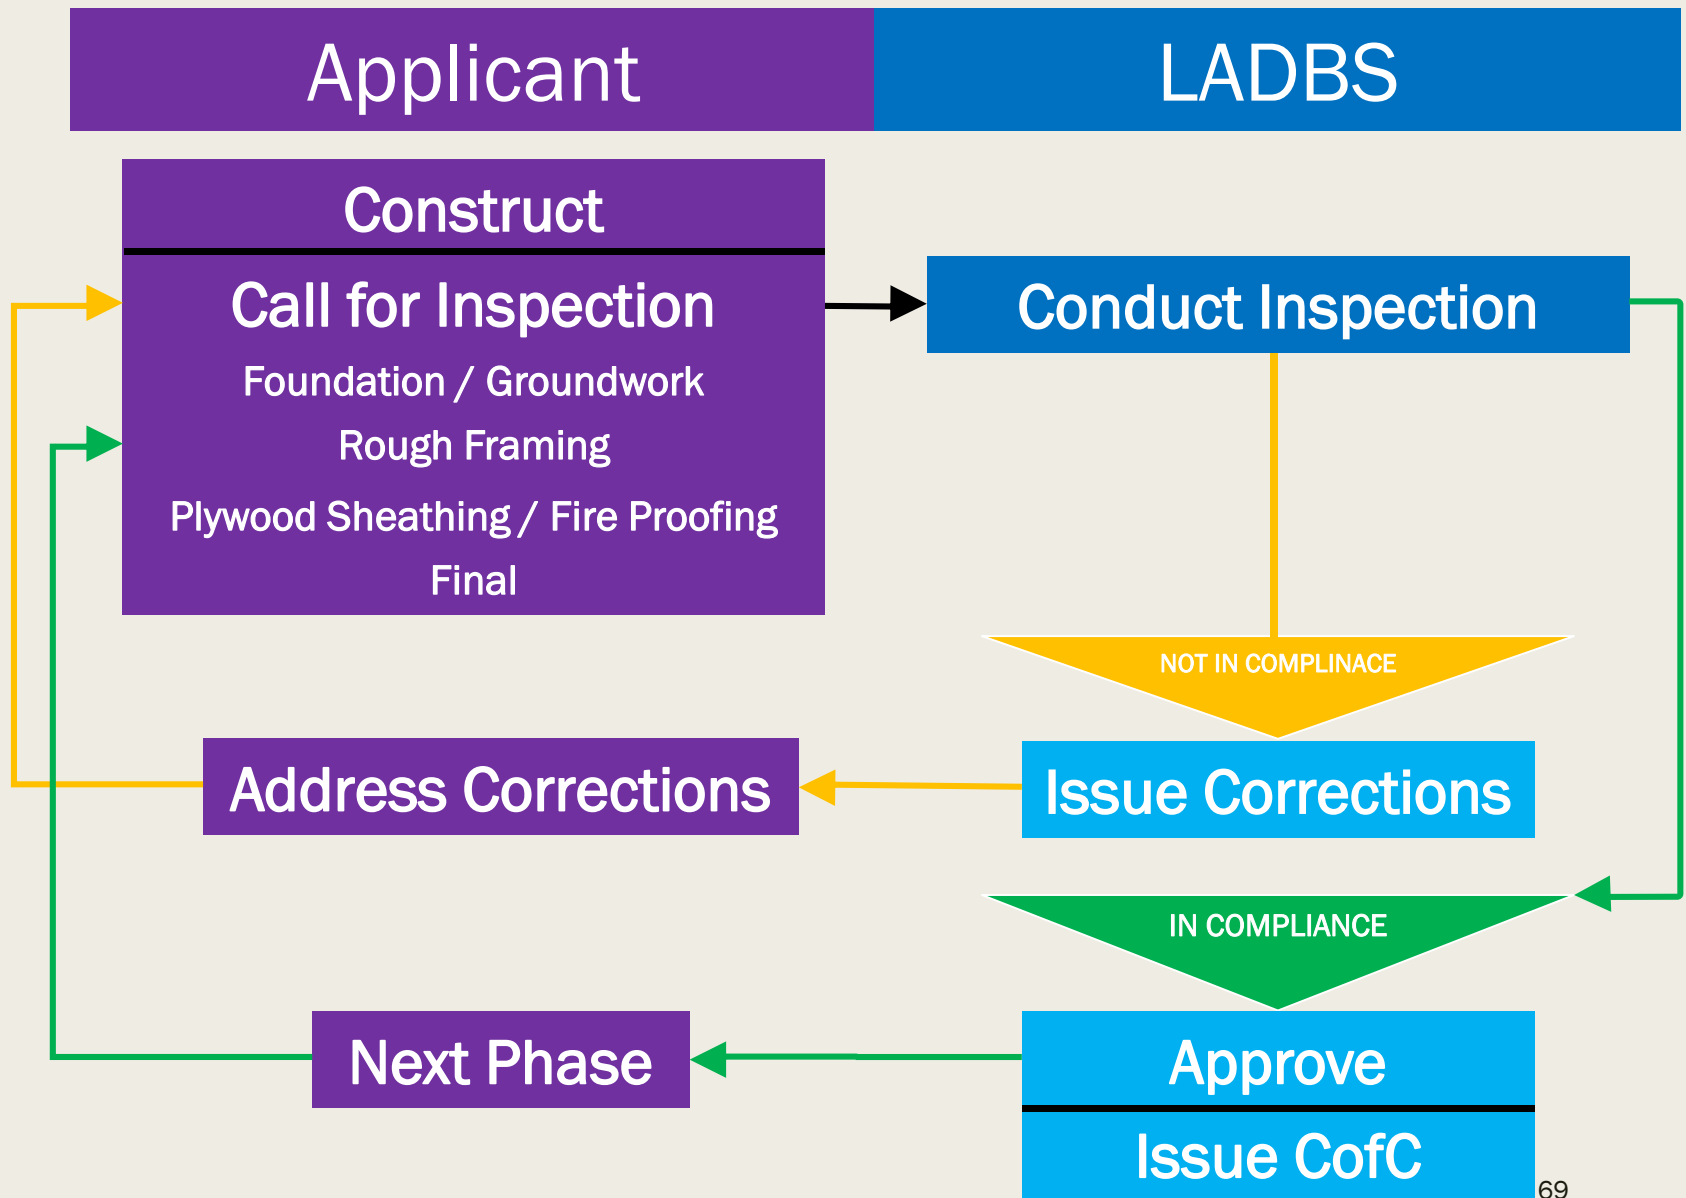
Applicant

LADBS

Construct

Call for Inspection

Foundation / Groundwork

Rough Framing

Plywood Sheathing / Fire Proofing

Final

Conduct Inspection

NOT IN COMPLINACE

Address Corrections

Issue Corrections

IN COMPLIANCE

Next Phase

Approve

Issue CofC

69